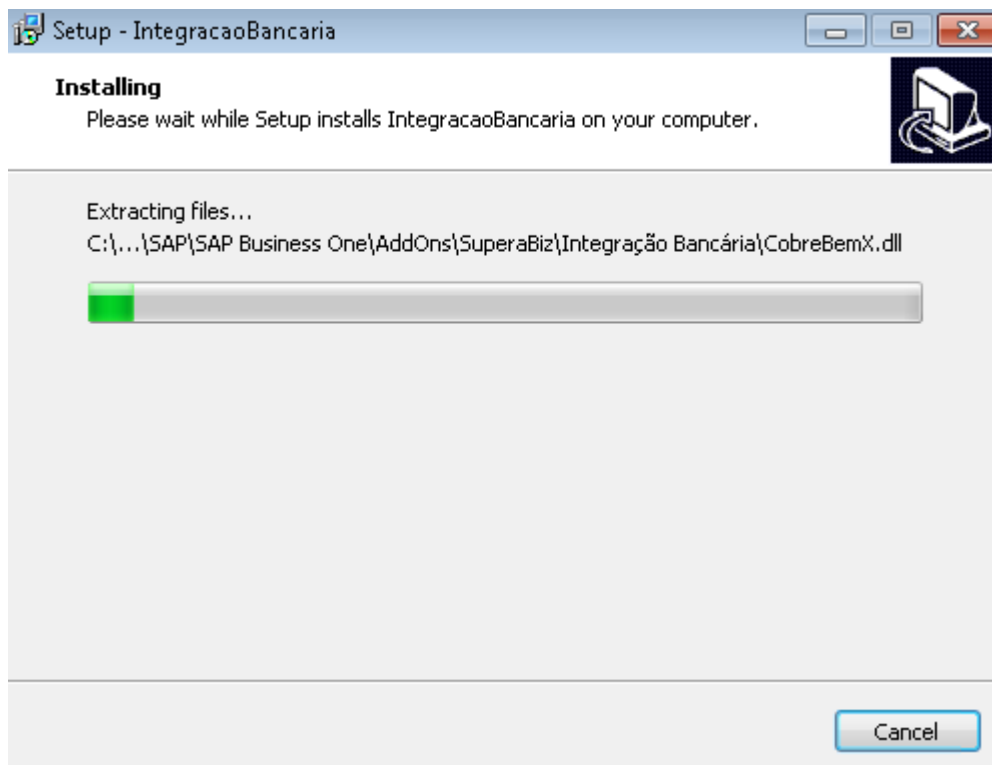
Setup - IntegracaoBancaria

Installing
Please wait while Setup installs IntegracaoBancaria on your computer.

Extracting files...
C:\...\SAP\SAP Business One\AddOns\SuperaBiz\Integração Bancária\CobreBemX.dll

Cancel